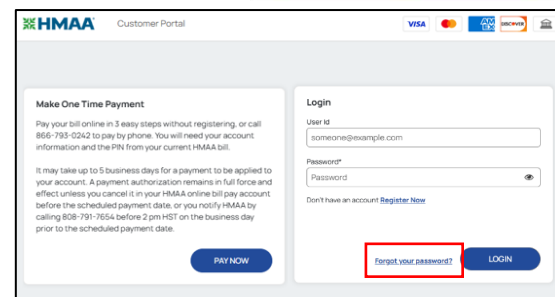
HMAA Customer Portal

VISA AMEX DISCOVER

Make One Time Payment

Pay your bill online in 3 easy steps without registering, or call 866-793-0242 to pay by phone. You will need your account information and the PIN from your current HMAA bill.

It may take up to 5 business days for a payment to be applied to your account. A payment authorization remains in full force and effect unless you cancel it in your HMAA online bill pay account before the scheduled payment date, or you notify HMAA by calling 808-791-7654 before 2 pm HST on the business day prior to the scheduled payment date.

PAY NOW

Login

User Id

someone@example.com

Password*

Password

Don't have an account Register Now

Forgot your password?

LOGIN